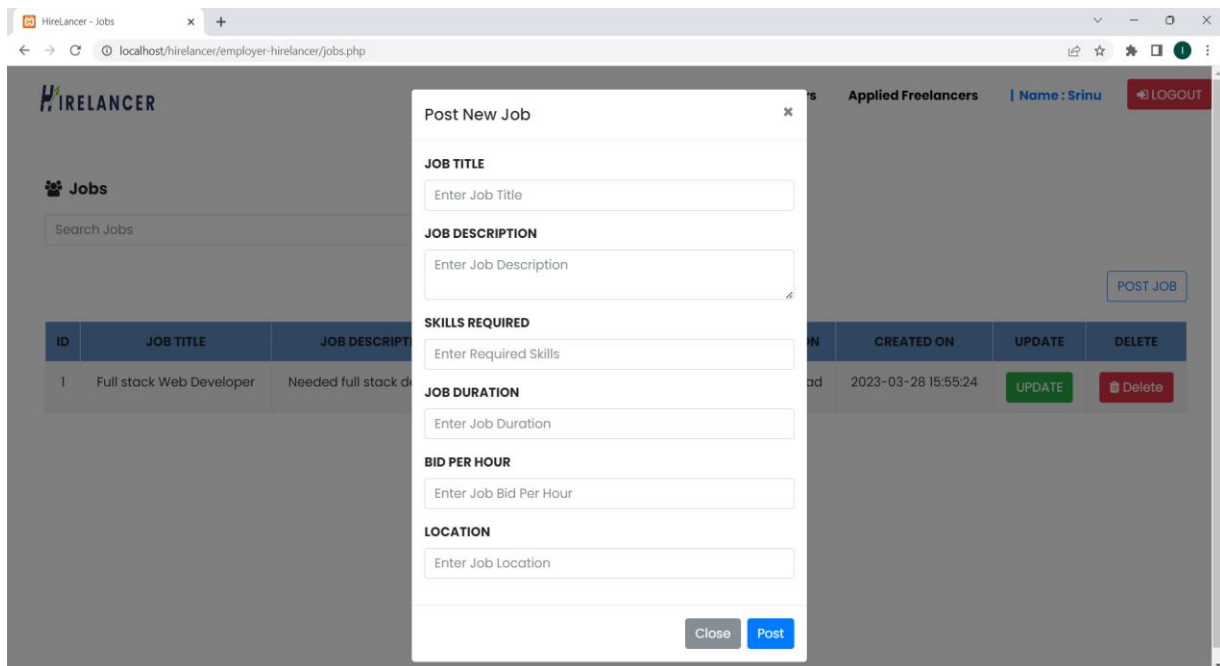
HireLancer - Jobs
localhost/hirelancer/employer-hirelancer/jobs.php

HIRELANCER

rs Applied Freelancers | Name : Srinu LOGOUT

Jobs

Search Jobs

POST JOB

| ID | JOB TITLE | JOB DESCRIPT | N | CREATED ON | UPDATE | DELETE |
|---|---|---|---|---|---|---|
| 1 | Full stack Web Developer | Needed full stack d | ad | 2023-03-28 15:55:24 | UPDATE | Delete |

Post New Job ×

JOB TITLE
Enter Job Title

JOB DESCRIPTION
Enter Job Description

SKILLS REQUIRED
Enter Required Skills

JOB DURATION
Enter Job Duration

BID PER HOUR
Enter Job Bid Per Hour

LOCATION
Enter Job Location

Close Post